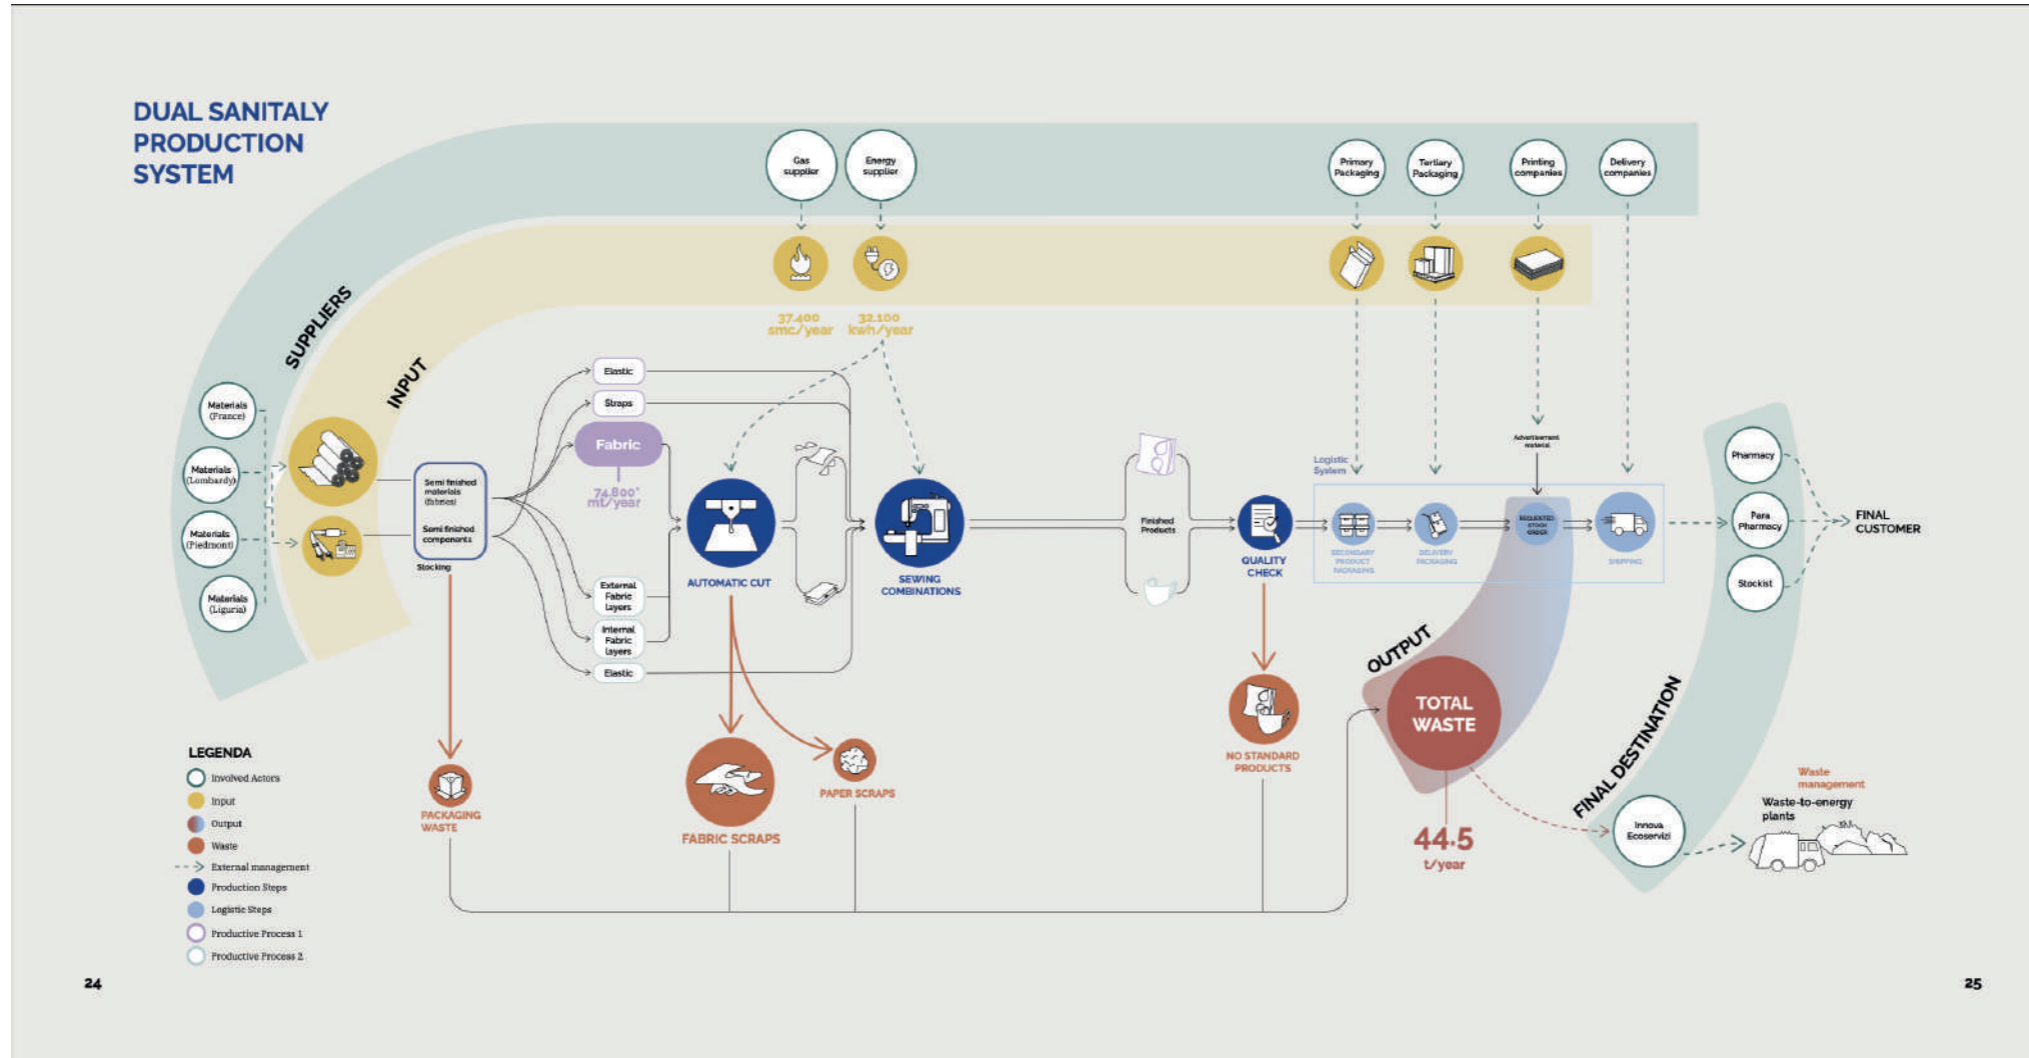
DUAL SANITALY PRODUCTION SYSTEM

SUPPLIERS

INPUT

Gas supplier

Energy supplier

Primary Packaging

Tertiary Packaging

Printing companies

Delivery companies

37.400 smc/year

32.100 kwh/year

Materials (France)

Materials (Lombardy)

Materials (Piedmont)

Materials (Liguria)

Semi finished materials (fabrics)

Semi finished components

Stocking

Elastic

Straps

Fabric

74.800* mt/year

External Fabric layers

Internal Fabric layers

Elastic

AUTOMATIC CUT

SEWING COMBINATIONS

Finished Products

QUALITY CHECK

Logistic System

Advertisement material

SECONDARY PRODUCT PACKAGING

DELIVERY PACKAGING

REQUESTED STOCK ORDER

SHIPPING

Pharmacy

Para Pharmacy

Stockist

FINAL CUSTOMER

OUTPUT

TOTAL WASTE

44.5 t/year

NO STANDARD PRODUCTS

FINAL DESTINATION

Innova Ecoservizi

Waste management

Waste-to-energy plants

PACKAGING WASTE

FABRIC SCRAPS

PAPER SCRAPS

LEGENDA

Involved Actors

Input

Output

Waste

External management

Production Steps

Logistic Steps

Productive Process 1

Productive Process 2

24

25